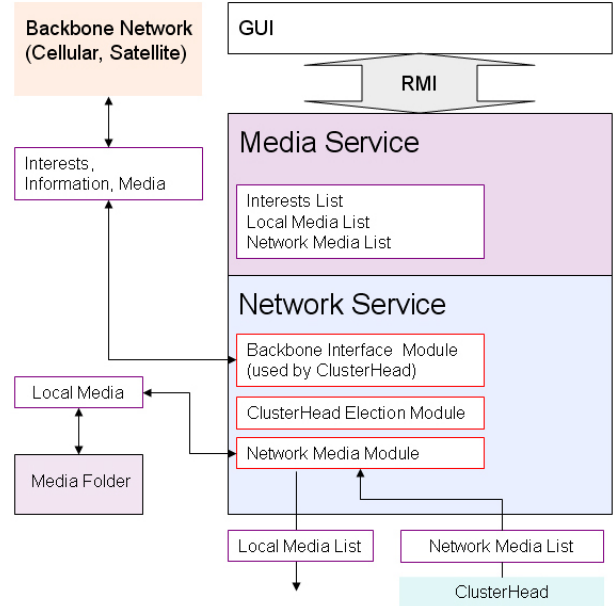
Backbone Network (Cellular, Satellite)

GUI

RMI

Media Service

Interests List
Local Media List
Network Media List

Interests, Information, Media

Network Service

Backbone Interface Module (used by ClusterHead)

ClusterHead Election Module

Network Media Module

Local Media

Media Folder

Local Media List

Network Media List

ClusterHead